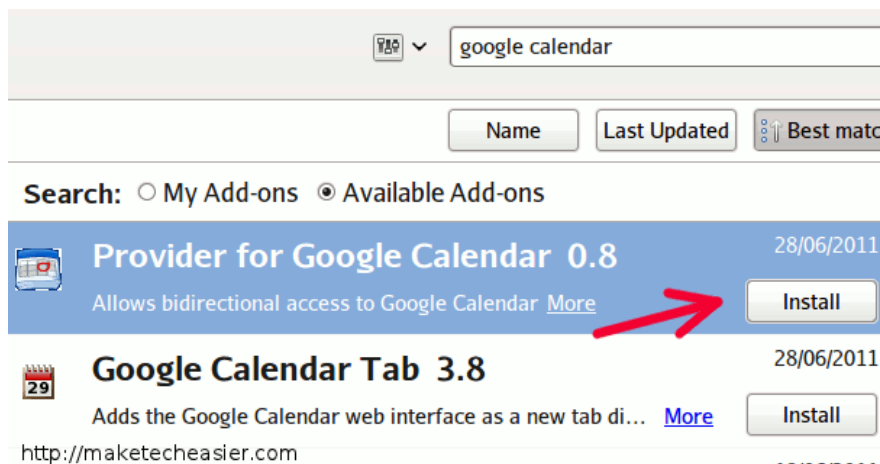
google calendar

Name | Last Updated | Best matc

Search: My Add-ons Available Add-ons

Provider for Google Calendar 0.8
28/06/2011
Allows bidirectional access to Google Calendar More
Install

Google Calendar Tab 3.8
28/06/2011
Adds the Google Calendar web interface as a new tab di... More
Install

http://maketecheasier.com